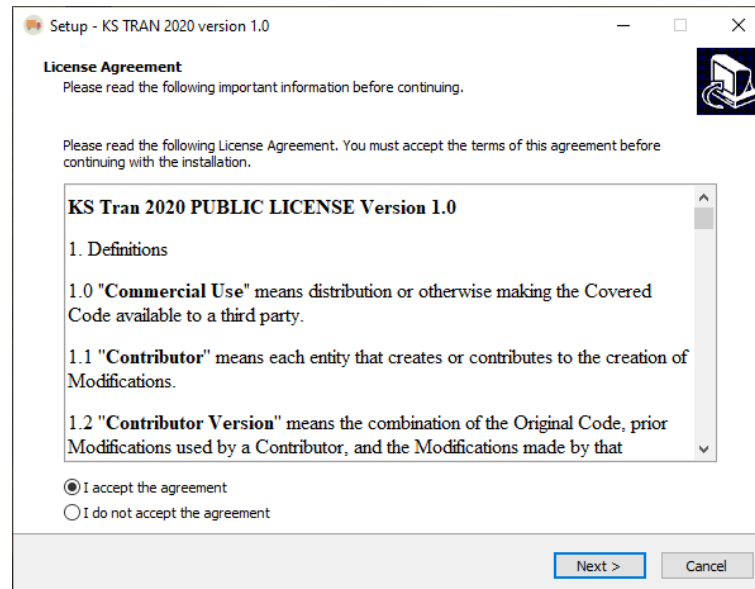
Setup - KS TRAN 2020 version 1.0

License Agreement
Please read the following important information before continuing.

Please read the following License Agreement. You must accept the terms of this agreement before continuing with the installation.

KS Tran 2020 PUBLIC LICENSE Version 1.0

1. Definitions

1.0 "Commercial Use" means distribution or otherwise making the Covered Code available to a third party.

1.1 "Contributor" means each entity that creates or contributes to the creation of Modifications.

1.2 "Contributor Version" means the combination of the Original Code, prior Modifications used by a Contributor, and the Modifications made by that

I accept the agreement
I do not accept the agreement

Next >
Cancel